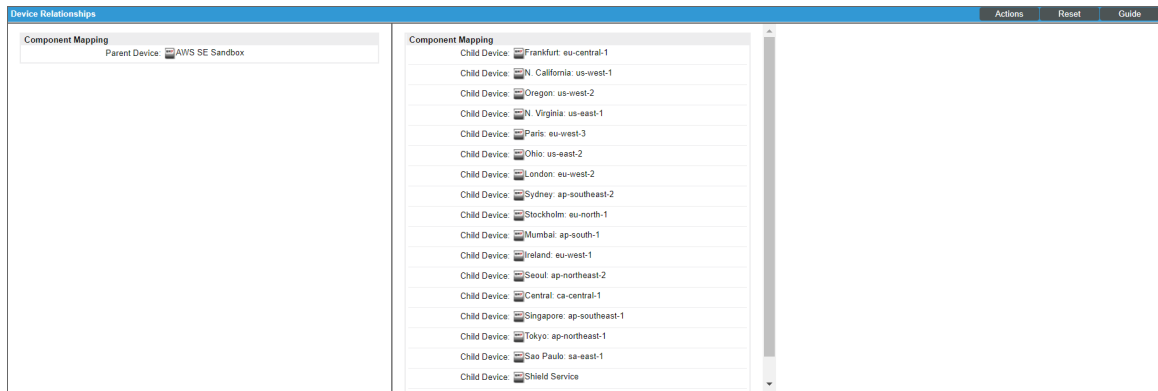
Device Relationships

Actions Reset Guide

Component Mapping

Parent Device: AWS SE Sandbox

Component Mapping

Child Device: Frankfurt: eu-central-1

Child Device: N. California: us-west-1

Child Device: Oregon: us-west-2

Child Device: N. Virginia: us-east-1

Child Device: Paris: eu-west-3

Child Device: Ohio: us-east-2

Child Device: London: eu-west-2

Child Device: Sydney: ap-southeast-2

Child Device: Stockholm: eu-north-1

Child Device: Mumbai: ap-south-1

Child Device: Ireland: eu-west-1

Child Device: Seoul: ap-northeast-2

Child Device: Central: ca-central-1

Child Device: Singapore: ap-southeast-1

Child Device: Tokyo: ap-northeast-1

Child Device: Sao Paulo: sa-east-1

Child Device: Shield Service